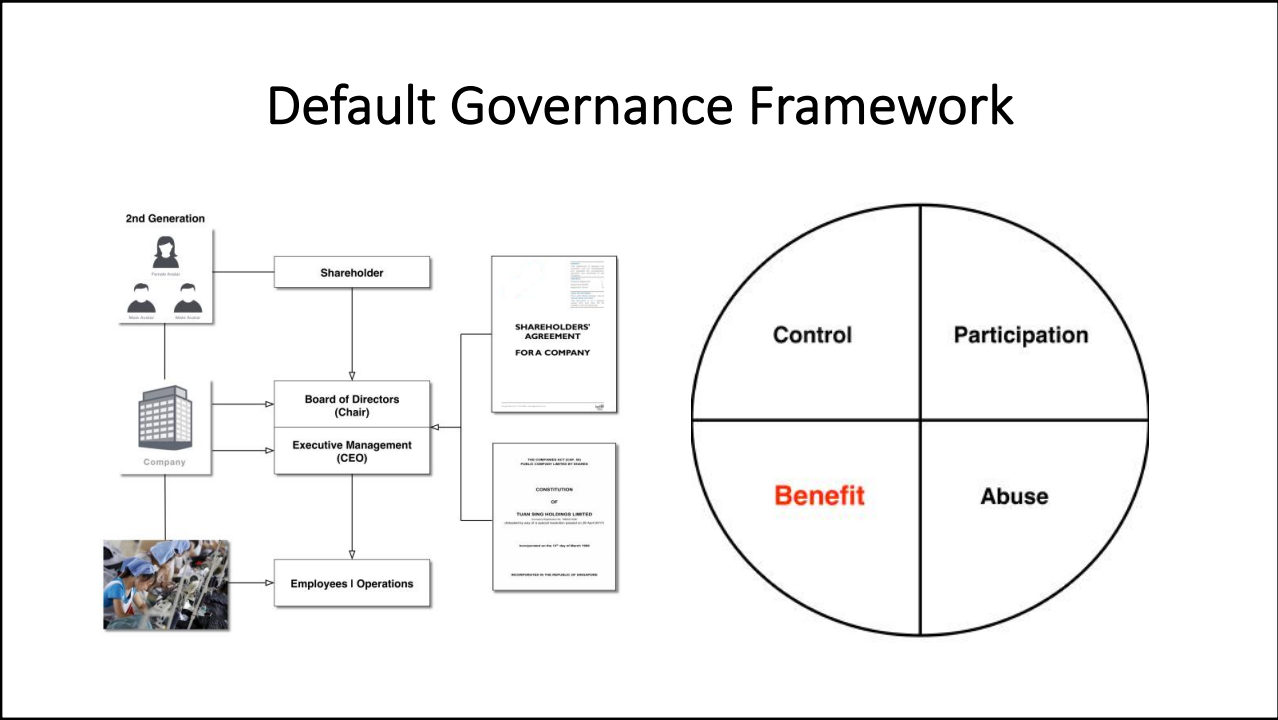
Default Governance Framework

2nd Generation

Female Avatar

Male Avatar

Male Avatar

Shareholder

Company

Board of Directors (Chair)

Executive Management (CEO)

Employees I Operations

SHAREHOLDERS' AGREEMENT

FOR A COMPANY

THE COMPANIES ACT (CAP. 50)
PUBLIC COMPANY LIMITED BY SHARES

CONSTITUTION

OF

TUAN SING HOLDINGS LIMITED

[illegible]

Incorporated on the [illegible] day of March 1969

INCORPORATED IN THE REPUBLIC OF SINGAPORE

Control

Participation

Benefit

Abuse